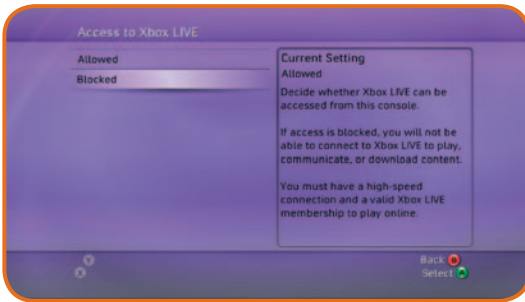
Access to Xbox LIVE

Allowed

Blocked

Current Setting

Allowed

Decide whether Xbox LIVE can be accessed from this console.

If access is blocked, you will not be able to connect to Xbox LIVE to play, communicate, or download content.

You must have a high-speed connection and a valid Xbox LIVE membership to play online.

Back

Select